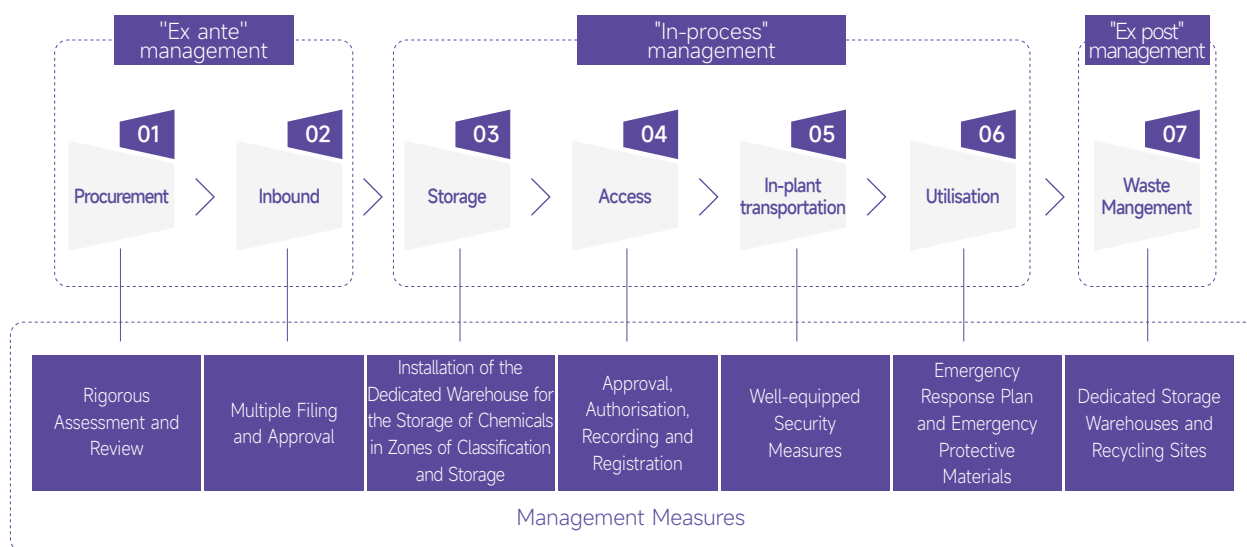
"Ex ante" management

"In-process" management

"Ex post" management

01
Procurement

02
Inbound

03
Storage

04
Access

05
In-plant transportation

06
Utilisation

07
Waste Mangement

Rigorous Assessment and Review

Multiple Filing and Approval

Installation of the Dedicated Warehouse for the Storage of Chemicals in Zones of Classification and Storage

Approval, Authorisation, Recording and Registration

Well-equipped Security Measures

Emergency Response Plan and Emergency Protective Materials

Dedicated Storage Warehouses and Recycling Sites

Management Measures